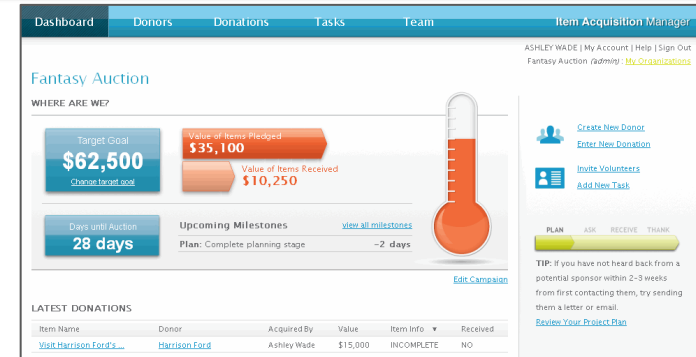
Dashboard Donors Donations Tasks Team Item Acquisition Manager

ASHLEY WADE | My Account | Help | Sign Out
Fantasy Auction (admin) : My Organizations

Fantasy Auction

WHERE ARE WE?

Target Goal
$62,500
Change target goal

Value of Items Pledged
$35,100

Value of Items Received
$10,250

Days until Auction
28 days

Upcoming Milestones
view all milestones
Plan: Complete planning stage –2 days

Edit Campaign

Create New Donor
Enter New Donation

Invite Volunteers
Add New Task

PLAN ASK RECEIVE THANK

TIP: If you have not heard back from a potential sponsor within 2–3 weeks from first contacting them, try sending them a letter or email.
Review Your Project Plan

LATEST DONATIONS

| Item Name | Donor | Acquired By | Value | Item Info ▼ | Received |
|---|---|---|---|---|---|
| Visit Harrison Ford's ... | Harrison Ford | Ashley Wade | $15,000 | INCOMPLETE | NO |